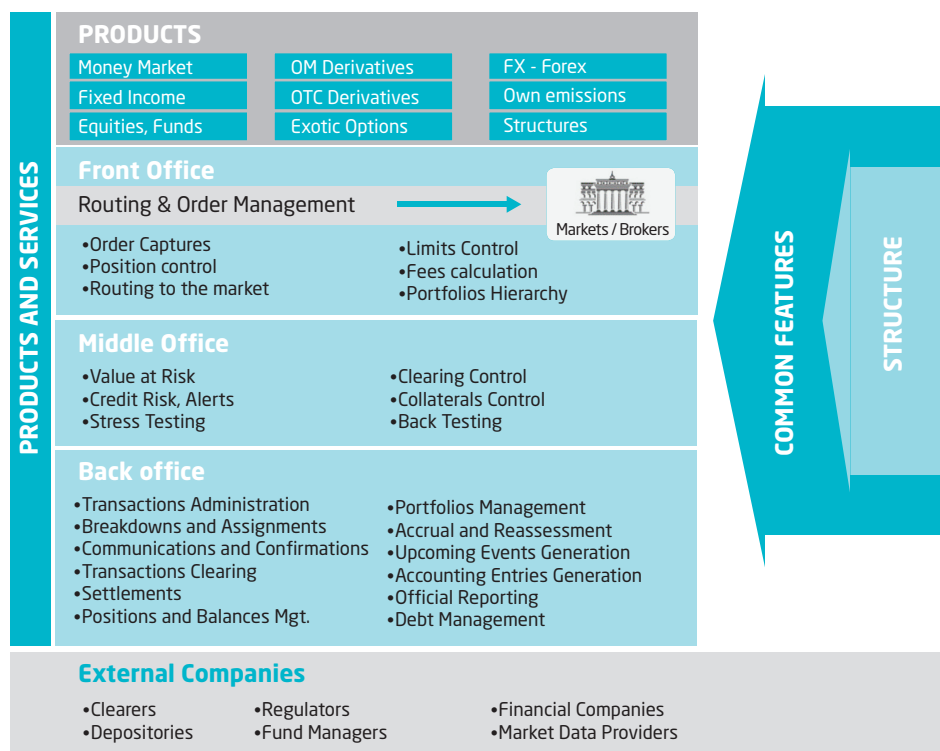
PRODUCTS AND SERVICES

PRODUCTS

Money Market
Fixed Income
Equities, Funds

OM Derivatives
OTC Derivatives
Exotic Options

FX - Forex
Own emissions
Structures

Front Office

Routing & Order Management

Markets / Brokers

•Order Captures
•Position control
•Routing to the market

•Limits Control
•Fees calculation
•Portfolios Hierarchy

Middle Office

•Value at Risk
•Credit Risk, Alerts
•Stress Testing

•Clearing Control
•Collaterals Control
•Back Testing

Back office

•Transactions Administration
•Breakdowns and Assignments
•Communications and Confirmations
•Transactions Clearing
•Settlements
•Positions and Balances Mgt.

•Portfolios Management
•Accrual and Reassessment
•Upcoming Events Generation
•Accounting Entries Generation
•Official Reporting
•Debt Management

COMMON FEATURES

STRUCTURE

External Companies

•Clearers
•Depositories

•Regulators
•Fund Managers

•Financial Companies
•Market Data Providers